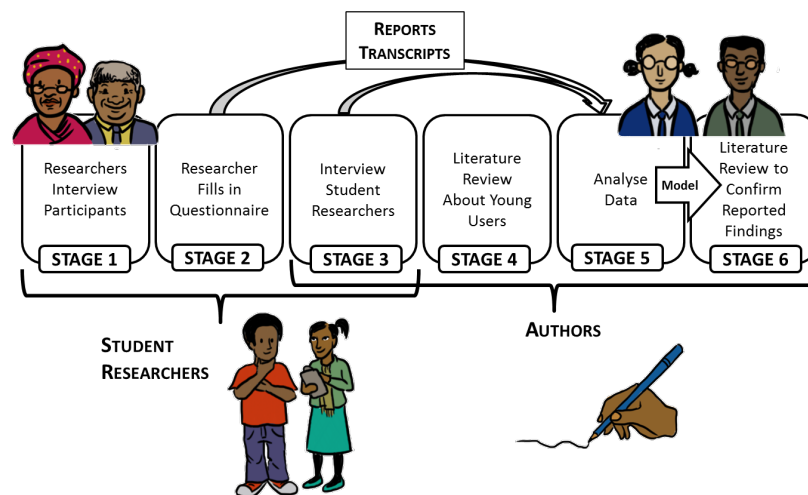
REPORTS
TRANSCRIPTS

Researchers Interview Participants
STAGE 1

Researcher Fills in Questionnaire
STAGE 2

Interview Student Researchers
STAGE 3

Literature Review About Young Users
STAGE 4

Analyse Data
STAGE 5

Model

Literature Review to Confirm Reported Findings
STAGE 6

STUDENT RESEARCHERS

AUTHORS